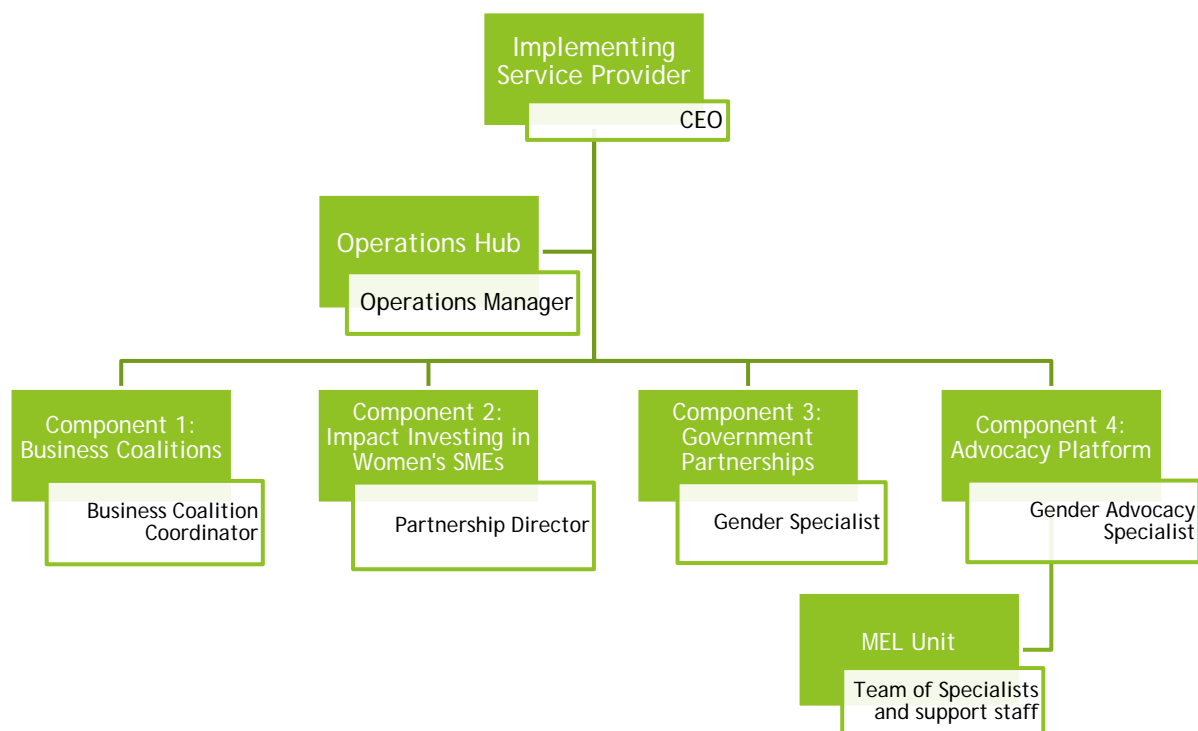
Implementing Service Provider

CEO

Operations Hub

Operations Manager

Component 1: Business Coalitions

Business Coalition Coordinator

Component 2: Impact Investing in Women's SMEs

Partnership Director

Component 3: Government Partnerships

Gender Specialist

Component 4: Advocacy Platform

Gender Advocacy Specialist

MEL Unit

Team of Specialists and support staff